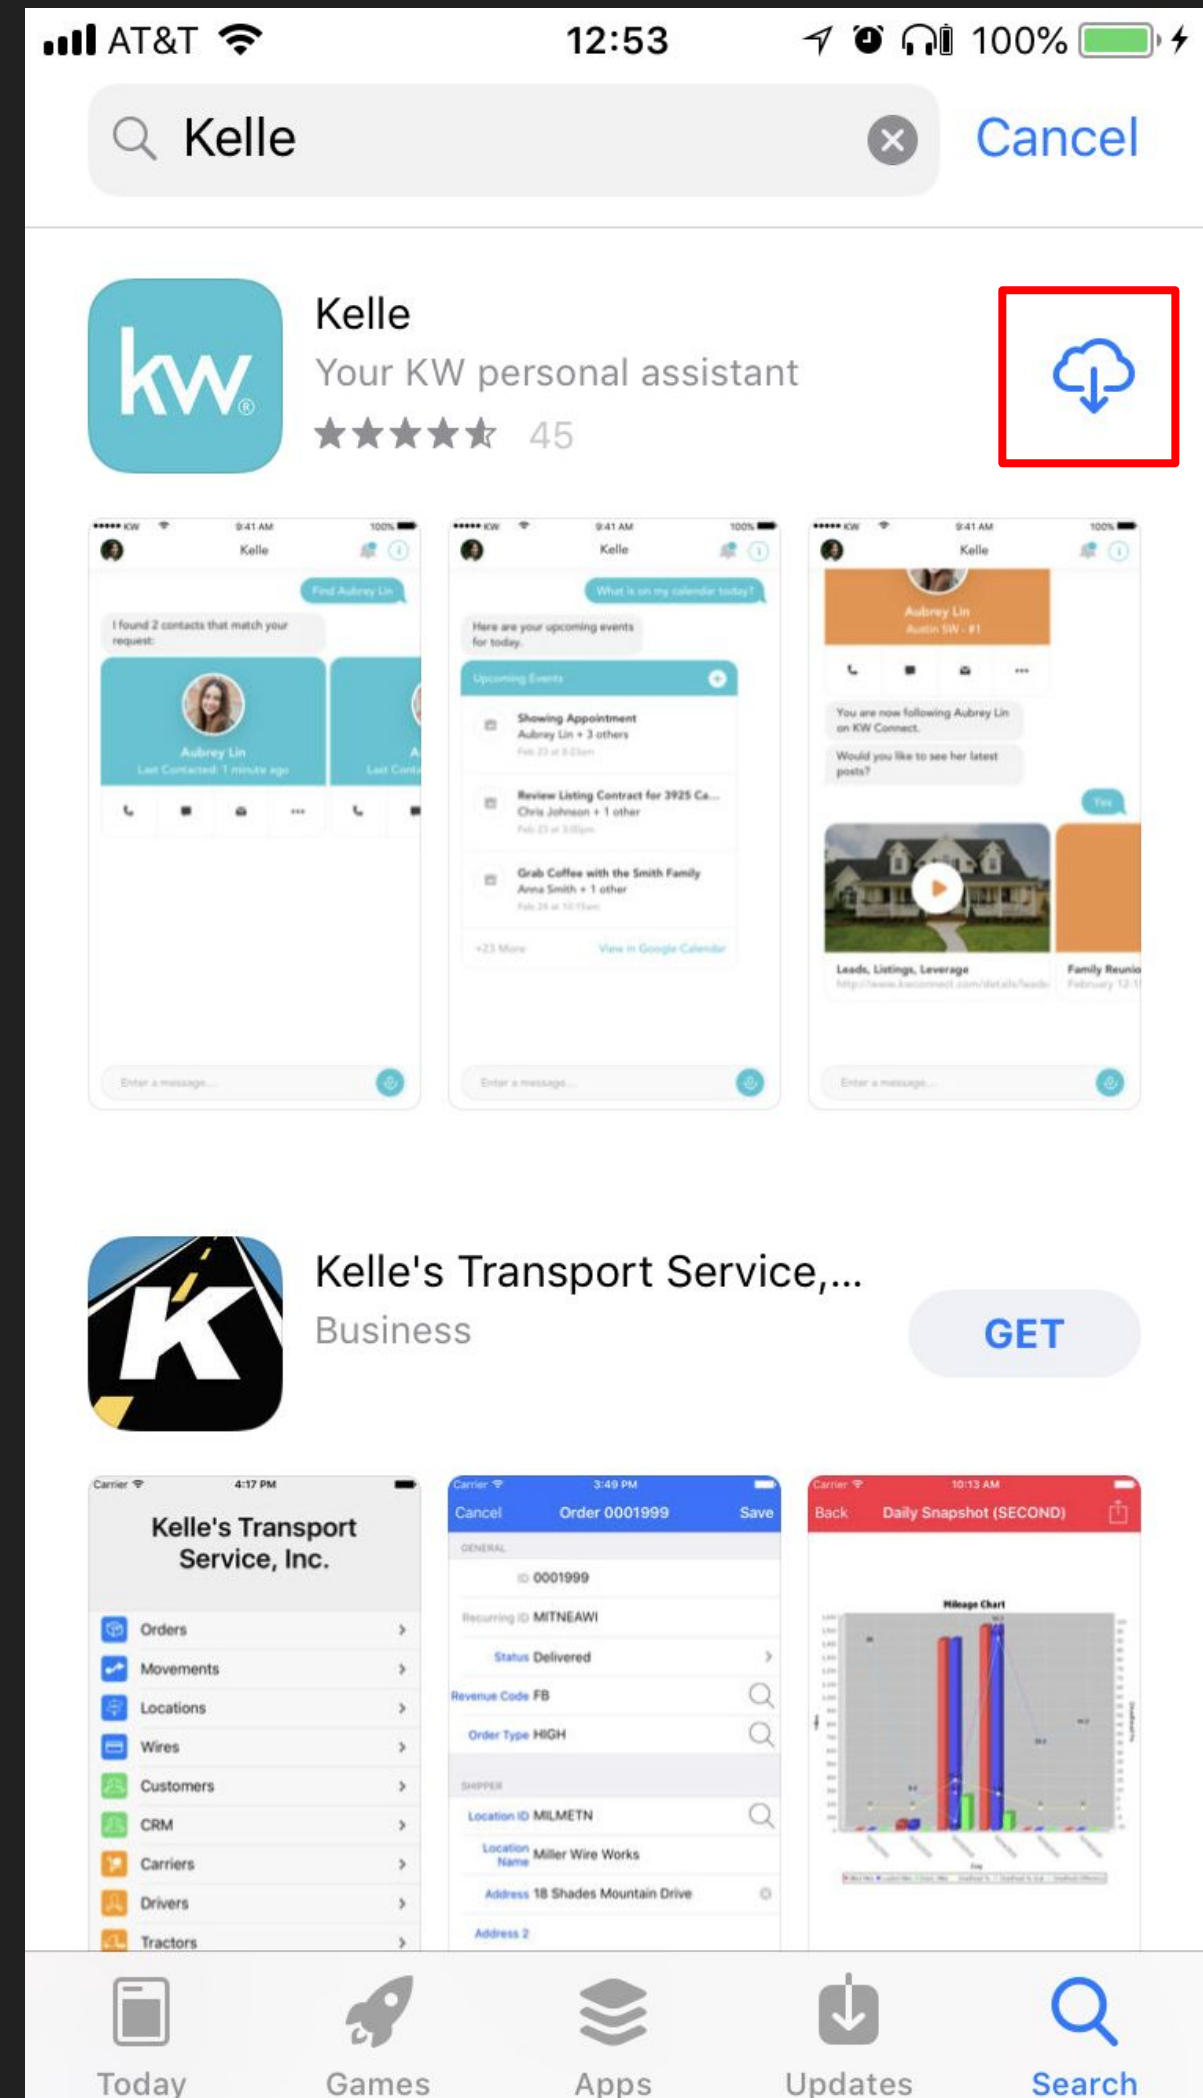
AT&T 12:53 100%

Kelle

Cancel

Kelle
Your KW personal assistant
45

Kelle
Find Aubrey Lin
I found 2 contacts that match your request:
Aubrey Lin
Last Contacted: 1 minute ago
Enter a message...

Kelle
What is on my calendar today?
Here are your upcoming events for today.
Upcoming Events
Showing Appointment
Aubrey Lin + 3 others
Review Listing Contract for 3925 Ca...
Chris Johnson + 1 other
Grab Coffee with the Smith Family
Anna Smith + 1 other
+23 More
View in Google Calendar
Enter a message...

Kelle
Aubrey Lin
Austin SW - #1
You are now following Aubrey Lin on KW Connect.
Would you like to see her latest posts?
Yes
Leads, Listings, Leverage
Family Reunio
Enter a message...

Kelle's Transport Service,...
Business
GET

Kelle's Transport Service, Inc.
Orders
Movements
Locations
Wires
Customers
CRM
Carriers
Drivers
Tractors

Cancel Order 0001999 Save
GENERAL
ID 0001999
Recurring ID MITNEAWI
Status Delivered
Revenue Code FB
Order Type HIGH
SHIPPER
Location ID MILMETN
Location Name Miller Wire Works
Address 18 Shades Mountain Drive
Address 2

Back Daily Snapshot (SECOND)
Mileage Chart

Today Games Apps Updates Search